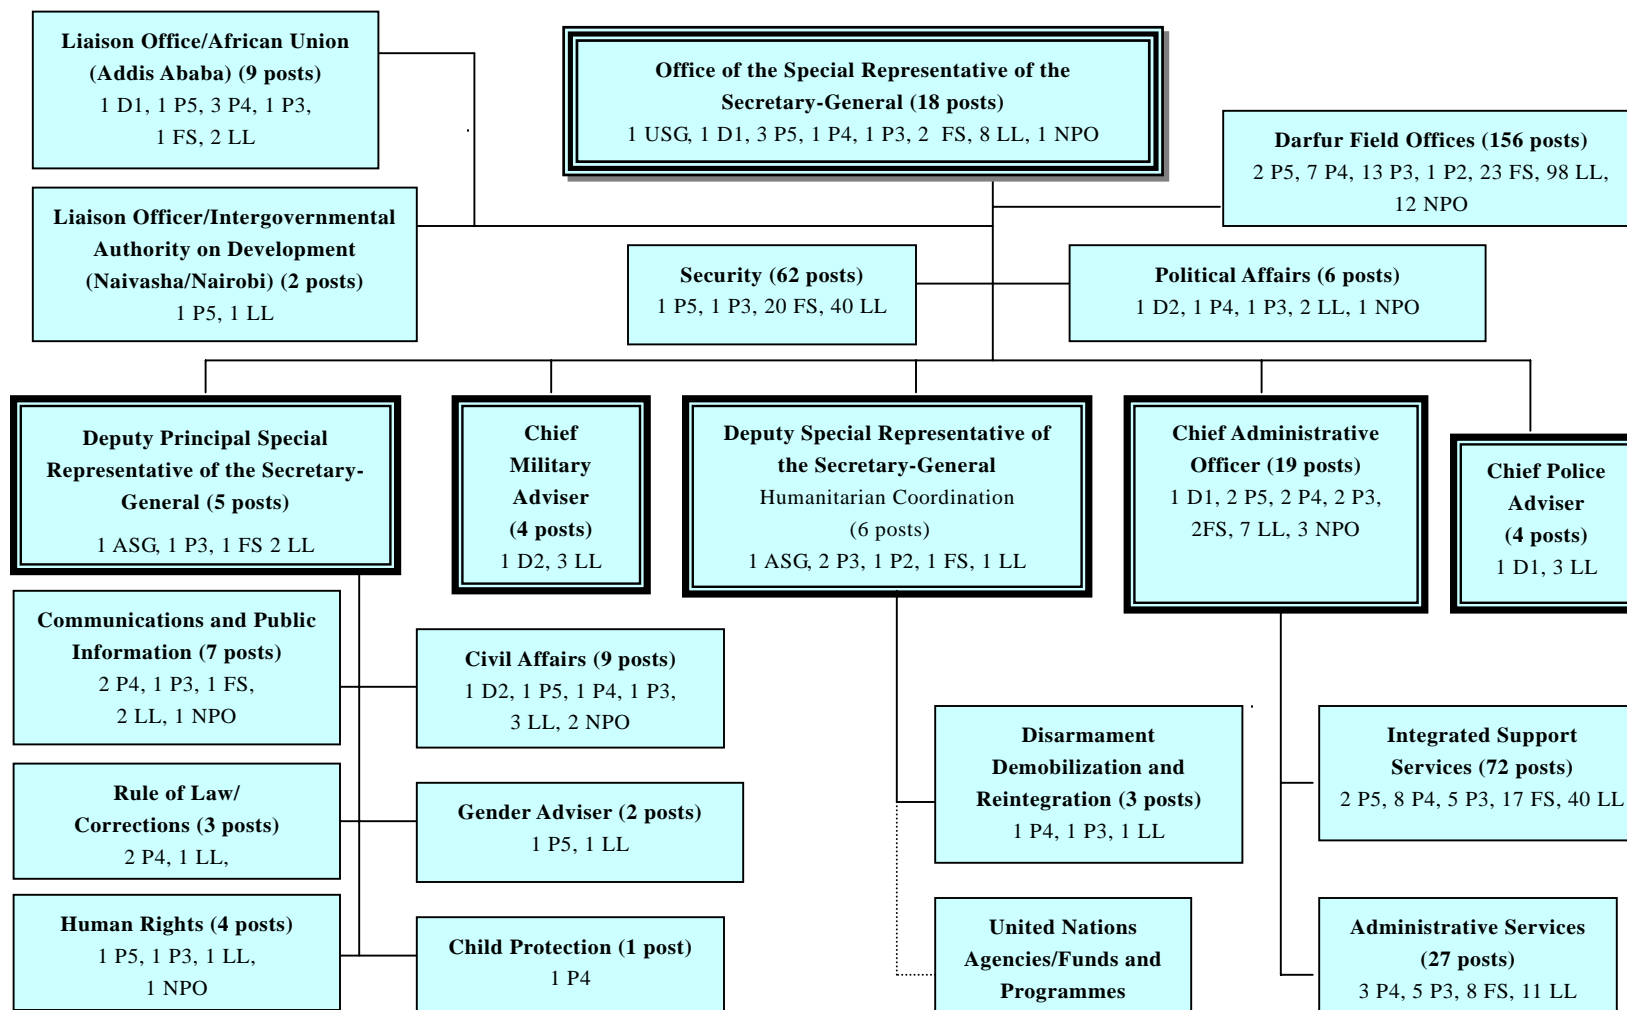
Liaison Office/African Union (Addis Ababa) (9 posts)
1 D1, 1 P5, 3 P4, 1 P3, 1 FS, 2 LL

Office of the Special Representative of the Secretary-General (18 posts)
1 USG, 1 D1, 3 P5, 1 P4, 1 P3, 2 FS, 8 LL, 1 NPO

Darfur Field Offices (156 posts)
2 P5, 7 P4, 13 P3, 1 P2, 23 FS, 98 LL, 12 NPO

Liaison Officer/Intergovernmental Authority on Development (Naivasha/Nairobi) (2 posts)
1 P5, 1 LL

Security (62 posts)
1 P5, 1 P3, 20 FS, 40 LL

Political Affairs (6 posts)
1 D2, 1 P4, 1 P3, 2 LL, 1 NPO

Deputy Principal Special Representative of the Secretary-General (5 posts)
1 ASG, 1 P3, 1 FS 2 LL

Chief Military Adviser (4 posts)
1 D2, 3 LL

Deputy Special Representative of the Secretary-General
Humanitarian Coordination (6 posts)
1 ASG, 2 P3, 1 P2, 1 FS, 1 LL

Chief Administrative Officer (19 posts)
1 D1, 2 P5, 2 P4, 2 P3, 2FS, 7 LL, 3 NPO

Chief Police Adviser (4 posts)
1 D1, 3 LL

Communications and Public Information (7 posts)
2 P4, 1 P3, 1 FS, 2 LL, 1 NPO

Civil Affairs (9 posts)
1 D2, 1 P5, 1 P4, 1 P3, 3 LL, 2 NPO

Rule of Law/ Corrections (3 posts)
2 P4, 1 LL,

Gender Adviser (2 posts)
1 P5, 1 LL

Human Rights (4 posts)
1 P5, 1 P3, 1 LL, 1 NPO

Child Protection (1 post)
1 P4

Disarmament Demobilization and Reintegration (3 posts)
1 P4, 1 P3, 1 LL

United Nations Agencies/Funds and Programmes

Integrated Support Services (72 posts)
2 P5, 8 P4, 5 P3, 17 FS, 40 LL

Administrative Services (27 posts)
3 P4, 5 P3, 8 FS, 11 LL